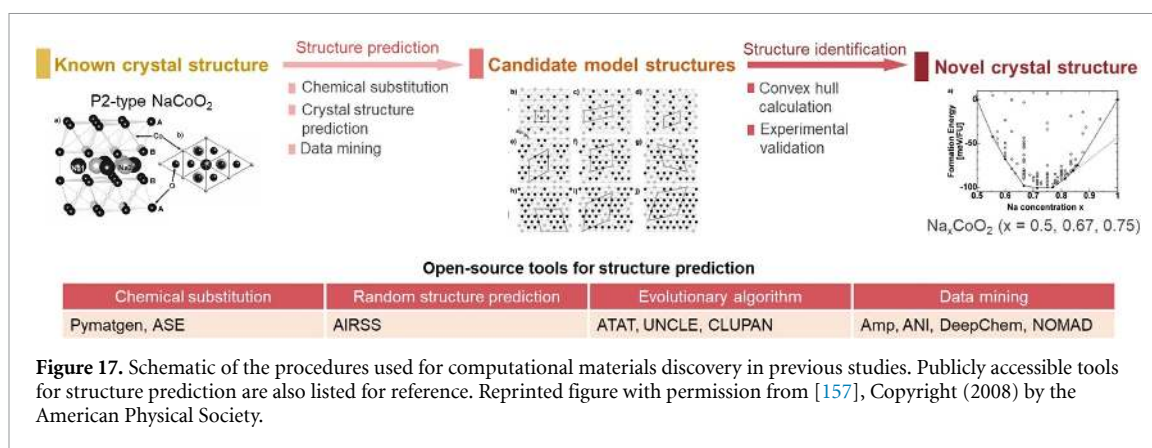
Known crystal structure

P2-type $NaCoO_2$

a) b) Co A B B A O A

Structure prediction

Chemical substitution
Crystal structure prediction
Data mining

Candidate model structures

a) b) c) d) e) f) g) h) i) j)

Structure identification

Convex hull calculation
Experimental validation

Novel crystal structure

Formation Energy [meV/FU]

-50

-100

0.5 0.6 0.7 0.8 0.9 1

Na concentration x

$Na_xCoO_2$ (x = 0.5, 0.67, 0.75)

Open-source tools for structure prediction

| Chemical substitution | Random structure prediction | Evolutionary algorithm | Data mining |
|---|---|---|---|
| Pymatgen, ASE | AIRSS | ATAT, UNCLE, CLUPAN | Amp, ANI, DeepChem, NOMAD |

**Figure 17.** Schematic of the procedures used for computational materials discovery in previous studies. Publicly accessible tools for structure prediction are also listed for reference. Reprinted figure with permission from [157], Copyright (2008) by the American Physical Society.